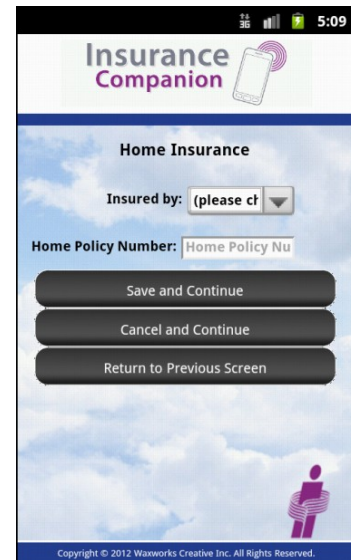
3G 5:09

Insurance
Companion

Home Insurance

Insured by: (please ch

Home Policy Number: Home Policy Nu

Save and Continue

Cancel and Continue

Return to Previous Screen

Copyright © 2012 Waxworks Creative Inc. All Rights Reserved.